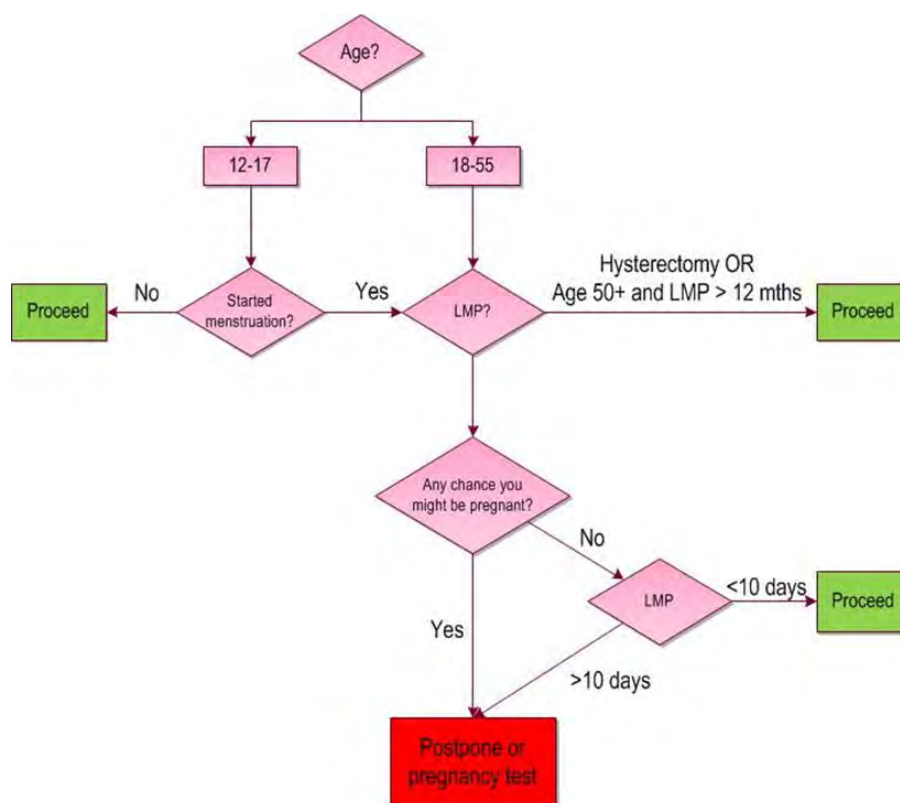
Age?

12-17

18-55

Proceed

No

Started menstruation?

Yes

LMP?

Hysterectomy OR Age 50+ and LMP > 12 mths

Proceed

Any chance you might be pregnant?

No

LMP

<10 days

Proceed

Yes

>10 days

Postpone or pregnancy test